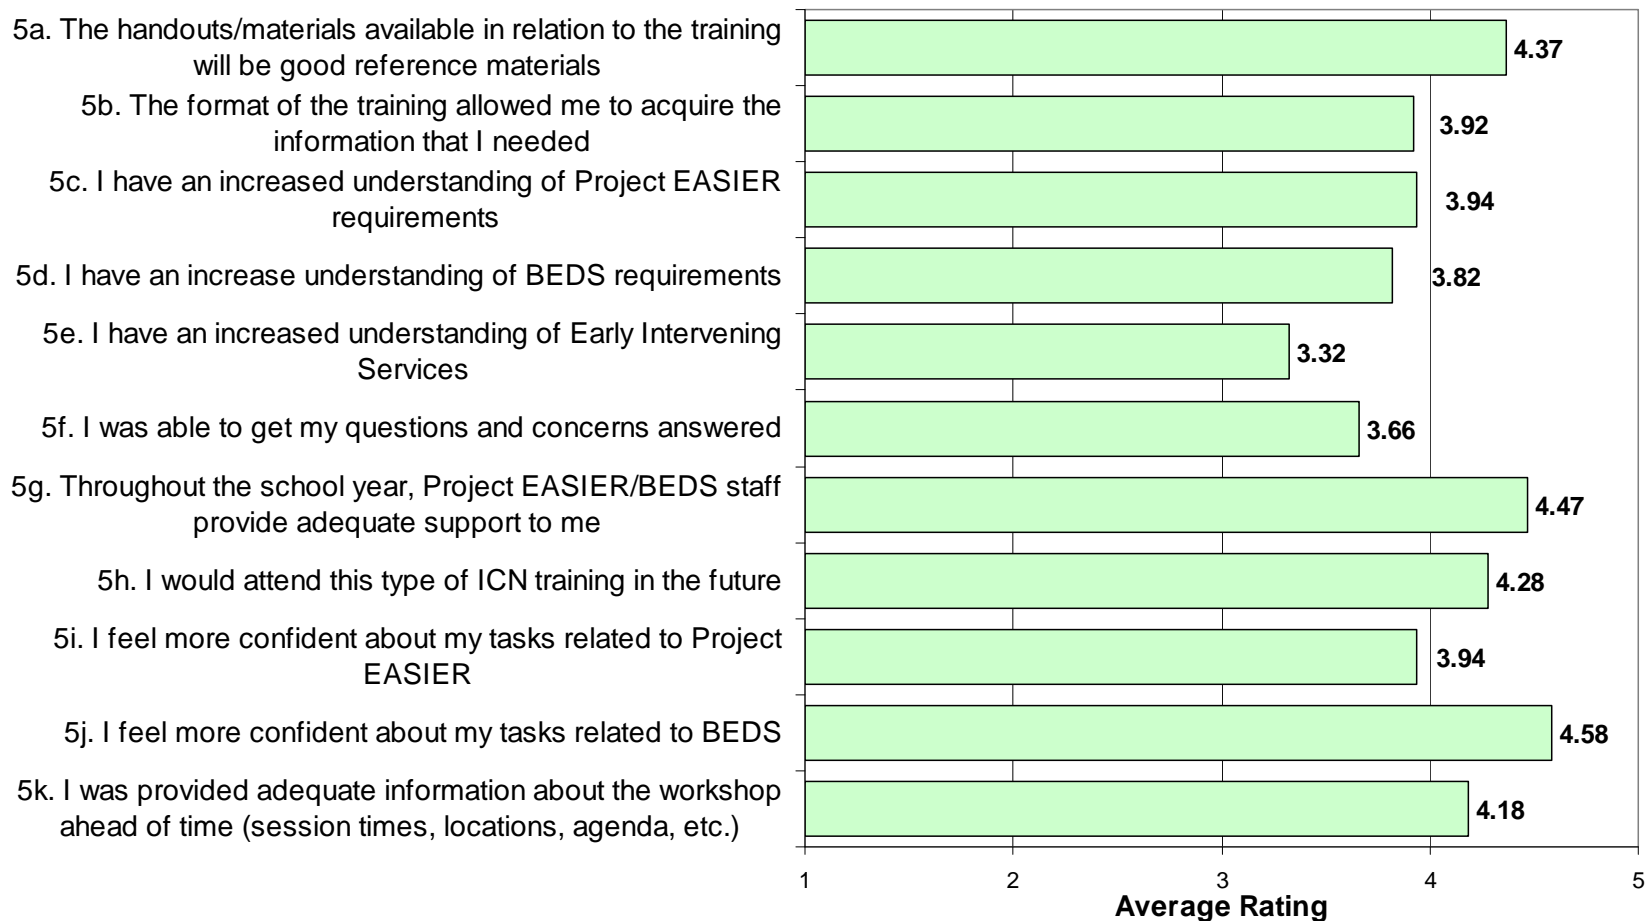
5a. The handouts/materials available in relation to the training will be good reference materials
4.37

5b. The format of the training allowed me to acquire the information that I needed
3.92

5c. I have an increased understanding of Project EASIER requirements
3.94

5d. I have an increase understanding of BEDS requirements
3.82

5e. I have an increased understanding of Early Intervening Services
3.32

5f. I was able to get my questions and concerns answered
3.66

5g. Throughout the school year, Project EASIER/BEDS staff provide adequate support to me
4.47

5h. I would attend this type of ICN training in the future
4.28

5i. I feel more confident about my tasks related to Project EASIER
3.94

5j. I feel more confident about my tasks related to BEDS
4.58

5k. I was provided adequate information about the workshop ahead of time (session times, locations, agenda, etc.)
4.18

1
2
3
4
5
Average Rating